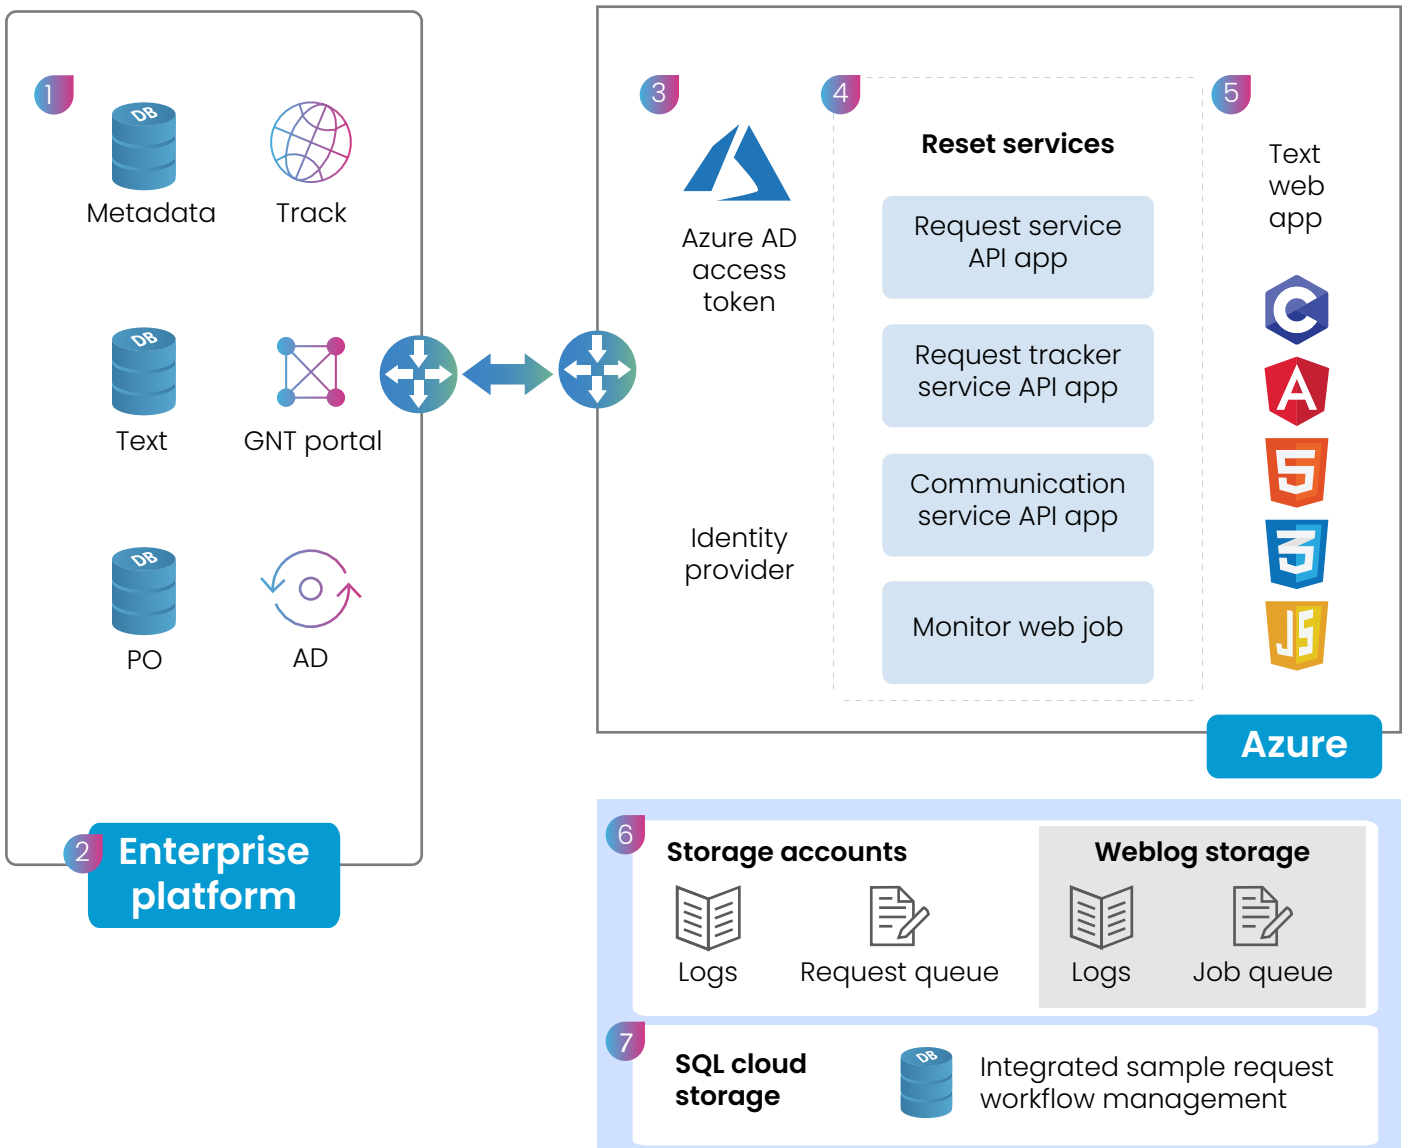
1

DB
Metadata

Track

DB
Text

GNT portal

DB
PO

AD

2 Enterprise platform

3

Azure AD access token

Identity provider

4

Reset services

Request service API app

Request tracker service API app

Communication service API app

Monitor web job

5

Text web app

Azure

6

Storage accounts

Logs

Request queue

Weblog storage

Logs

Job queue

7

SQL cloud storage

DB

Integrated sample request workflow management